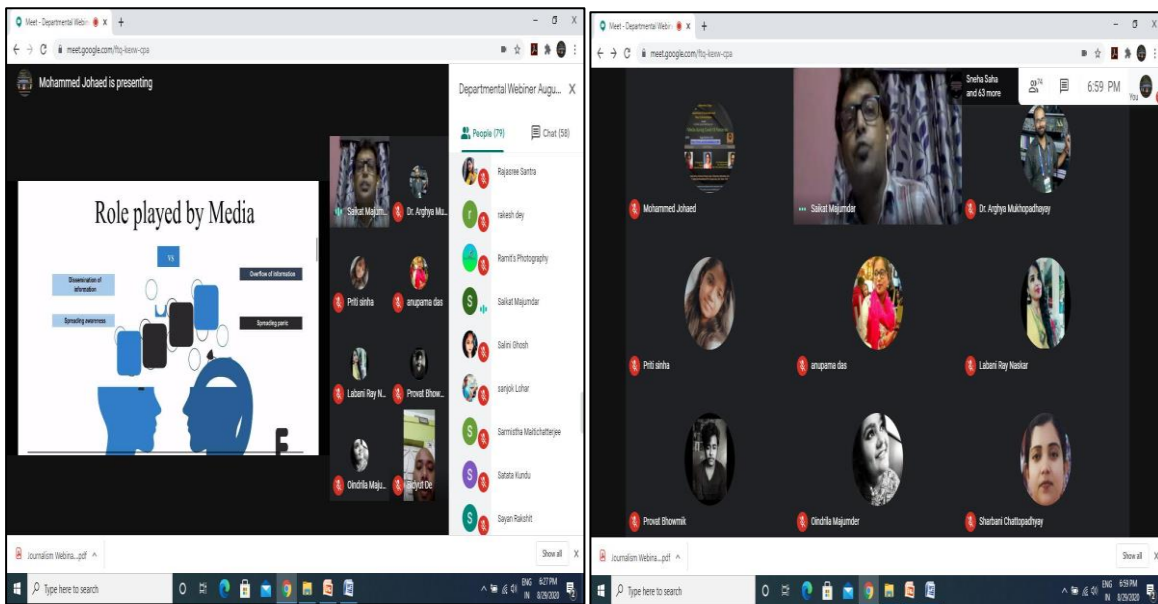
Meet - Departmental Webin X +
meet.google.com/ftq-kexw-cpa
Mohammed Johaed is presenting
Departmental Webiner Augu... X
People (79) Chat (58)

Role played by Media
VS
Dissemination of information
Overflow of information
Spreading awareness
Spreading panic

Saikat Majum... Dr. Arghya Mu...
Priti sinha anupama das
Labani Ray N... Provat Bhow...
Oindrila Maju... Achyut De

Rajasree Santra
rakesh dey
Ramit's Photography
Sakat Majumdar
Salini Ghosh
sanjok Lohar
Sarmistha Maitichatterjee
Satata Kundu
Sayan Rakshit

Journalism Webina....pdf ^
Show all X
Type here to search
ENG IN 6:27 PM 8/29/2020

Meet - Departmental Webin X +
meet.google.com/ftq-kexw-cpa
Sneha Saha and 63 more
79
6:59 PM
You
Mohammed Johaed
Saikat Majumdar
Dr. Arghya Mukhopadhayay
Priti sinha
anupama das
Labani Ray Naskar
Provat Bhowmik
Oindrila Majumder
Sharbani Chattopadhyay
Journalism Webina....pdf ^
Show all X
Type here to search
ENG IN 6:59 PM 8/29/2020